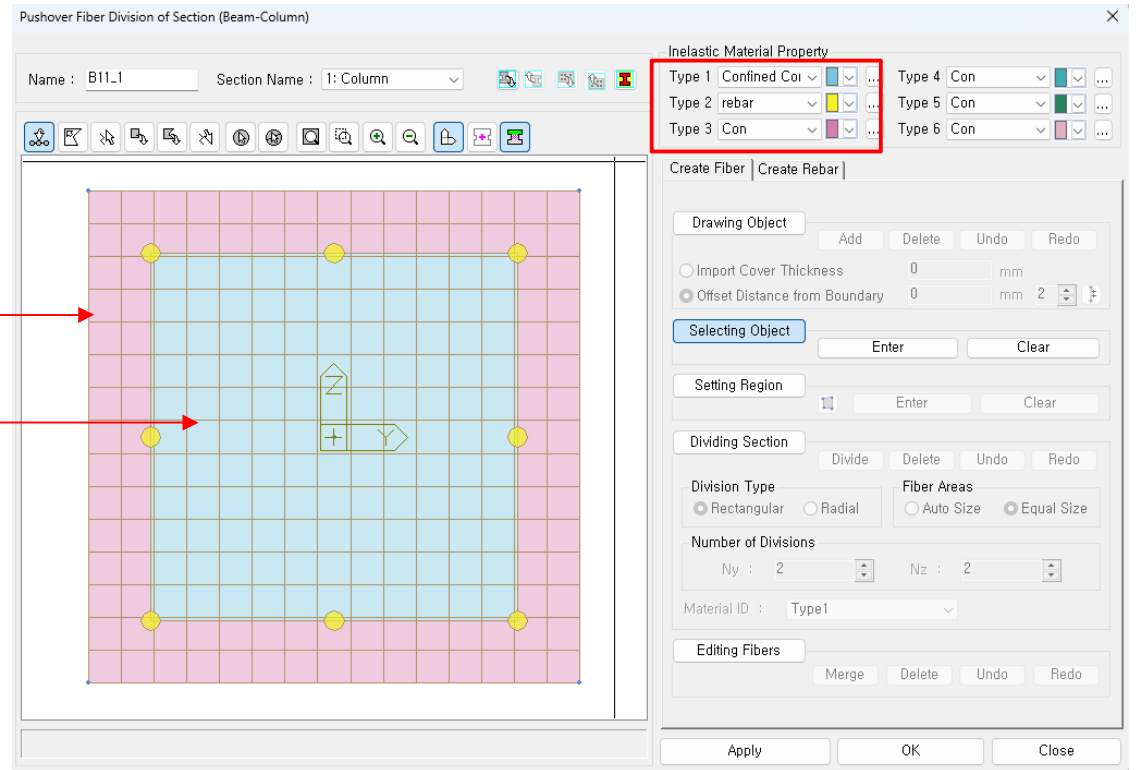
Pushover Fiber Division of Section (Beam-Column)

Name : B11_1
Section Name : 1: Column

Inelastic Material Property
Type 1 Confined Co
Type 2 rebar
Type 3 Con
Type 4 Con
Type 5 Con
Type 6 Con

Z
Y

Create Fiber | Create Rebar

Drawing Object
Add Delete Undo Redo
Import Cover Thickness 0 mm
Offset Distance from Boundary 0 mm 2

Selecting Object
Enter Clear

Setting Region
Enter Clear

Dividing Section
Divide Delete Undo Redo
Division Type
Rectangular Radial
Fiber Areas
Auto Size Equal Size
Number of Divisions
Ny : 2 Nz : 2
Material ID : Type1

Editing Fibers
Merge Delete Undo Redo

Apply OK Close